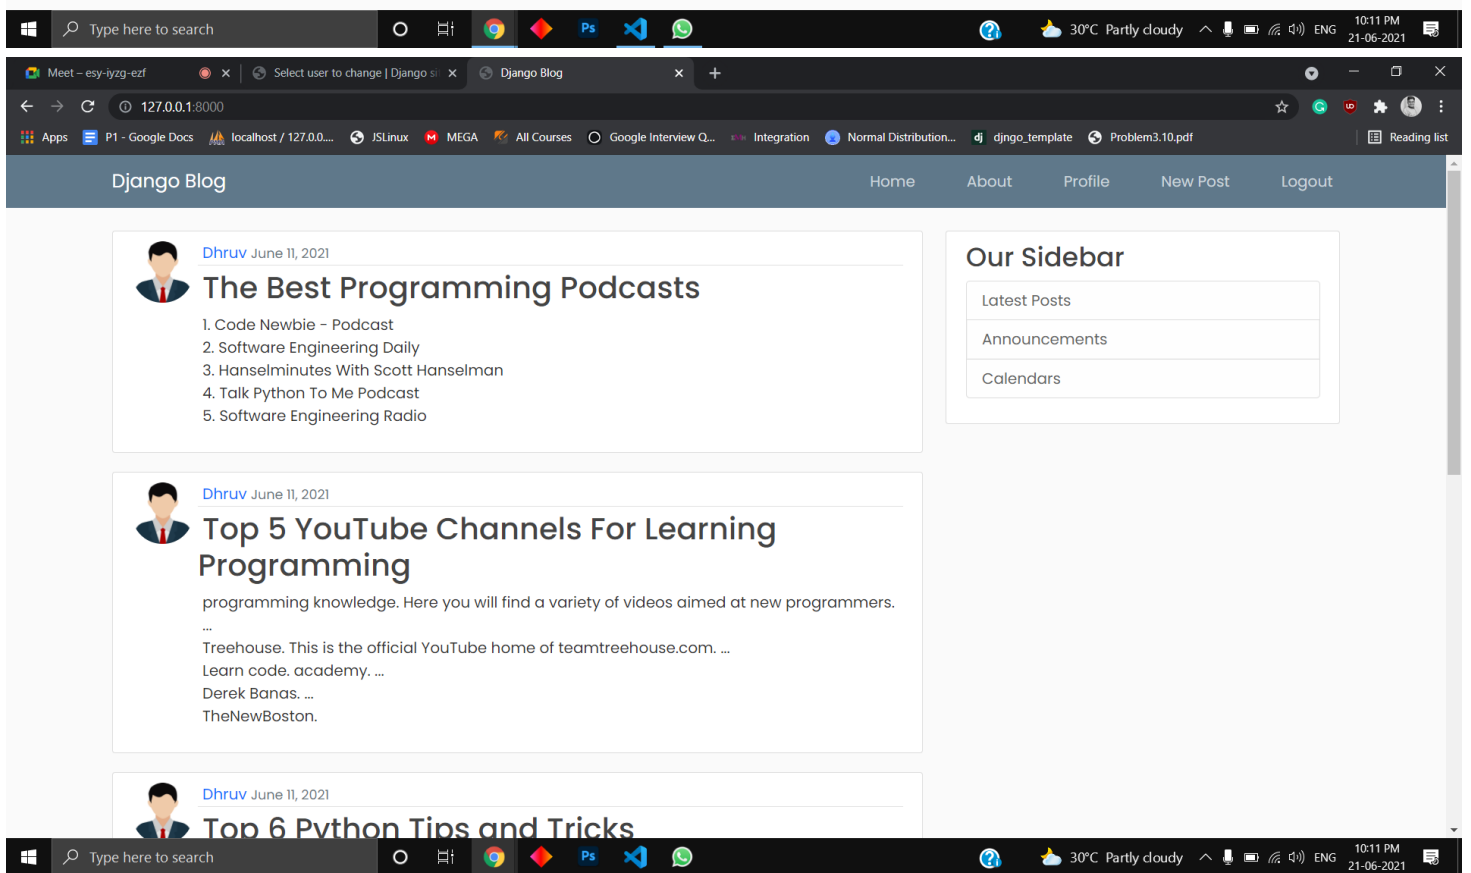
Type here to search

Ps

30°C Partly cloudy ENG 10:11 PM 21-06-2021

Meet – esy-iyzg-ezf × Select user to change | Django si × Django Blog × +

127.0.0.1:8000

Apps P1 - Google Docs localhost / 127.0.0... JSLinux MEGA All Courses Google Interview Q... Integration Normal Distribution... djngo_template Problem3.10.pdf Reading list

Django Blog

Home About Profile New Post Logout

Dhruv June 11, 2021

The Best Programming Podcasts

1. Code Newbie - Podcast
2. Software Engineering Daily
3. Hanselminutes With Scott Hanselman
4. Talk Python To Me Podcast
5. Software Engineering Radio

Our Sidebar

Latest Posts

Announcements

Calendars

Dhruv June 11, 2021

Top 5 YouTube Channels For Learning Programming

programming knowledge. Here you will find a variety of videos aimed at new programmers.
...
Treehouse. This is the official YouTube home of teamtreehouse.com. ...
Learn code. academy. ...
Derek Banas. ...
TheNewBoston.

Dhruv June 11, 2021

Top 6 Python Tips and Tricks

Type here to search

Ps

30°C Partly cloudy ENG 10:11 PM 21-06-2021